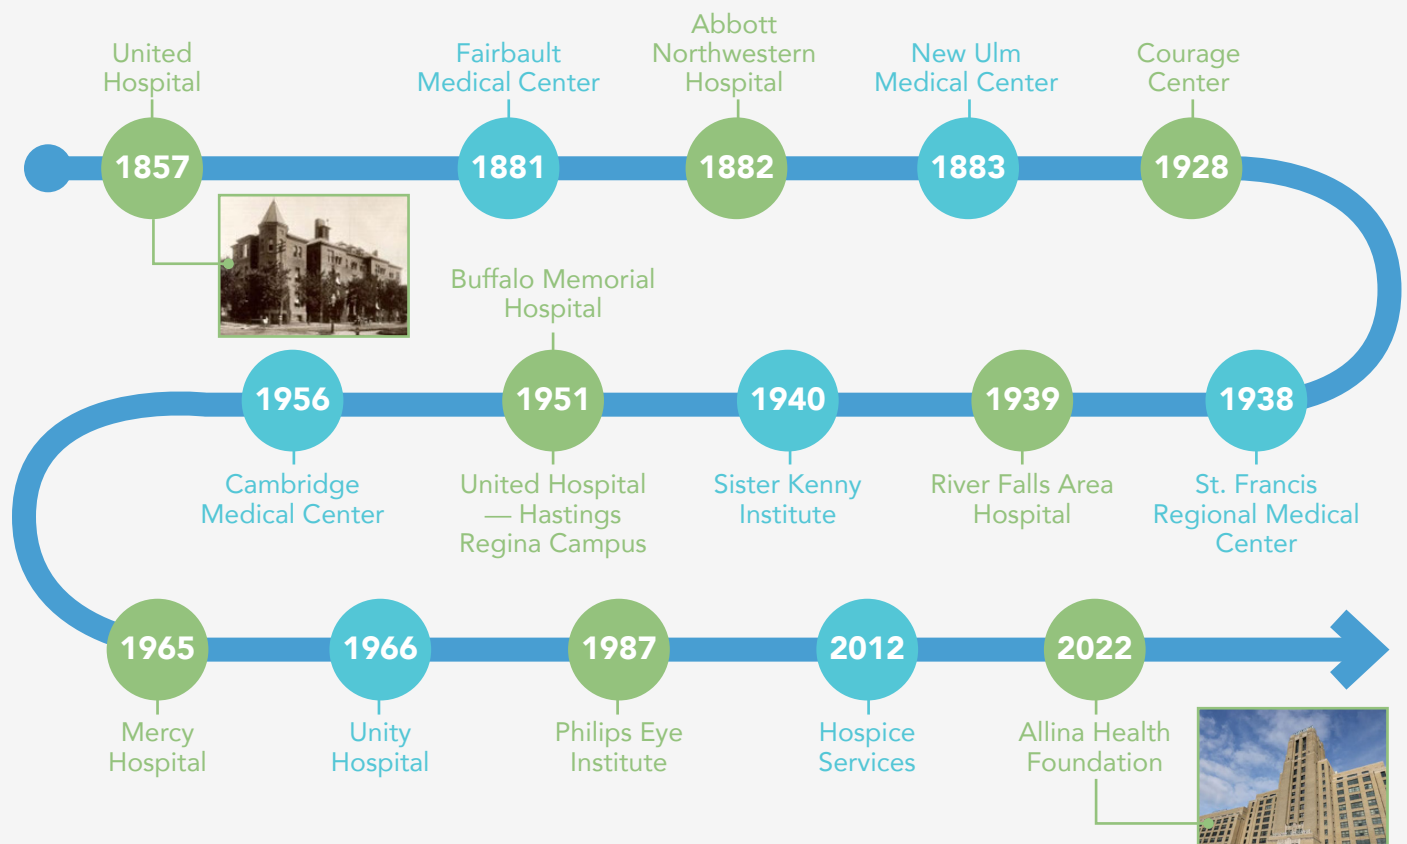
United Hospital
1857

Fairbault Medical Center
1881

Abbott Northwestern Hospital
1882

New Ulm Medical Center
1883

Courage Center
1928

1938
St. Francis Regional Medical Center

1939
River Falls Area Hospital

1940
Sister Kenny Institute

Buffalo Memorial Hospital
1951
United Hospital — Hastings Regina Campus

1956
Cambridge Medical Center

1965
Mercy Hospital

1966
Unity Hospital

1987
Philips Eye Institute

2012
Hospice Services

2022
Allina Health Foundation